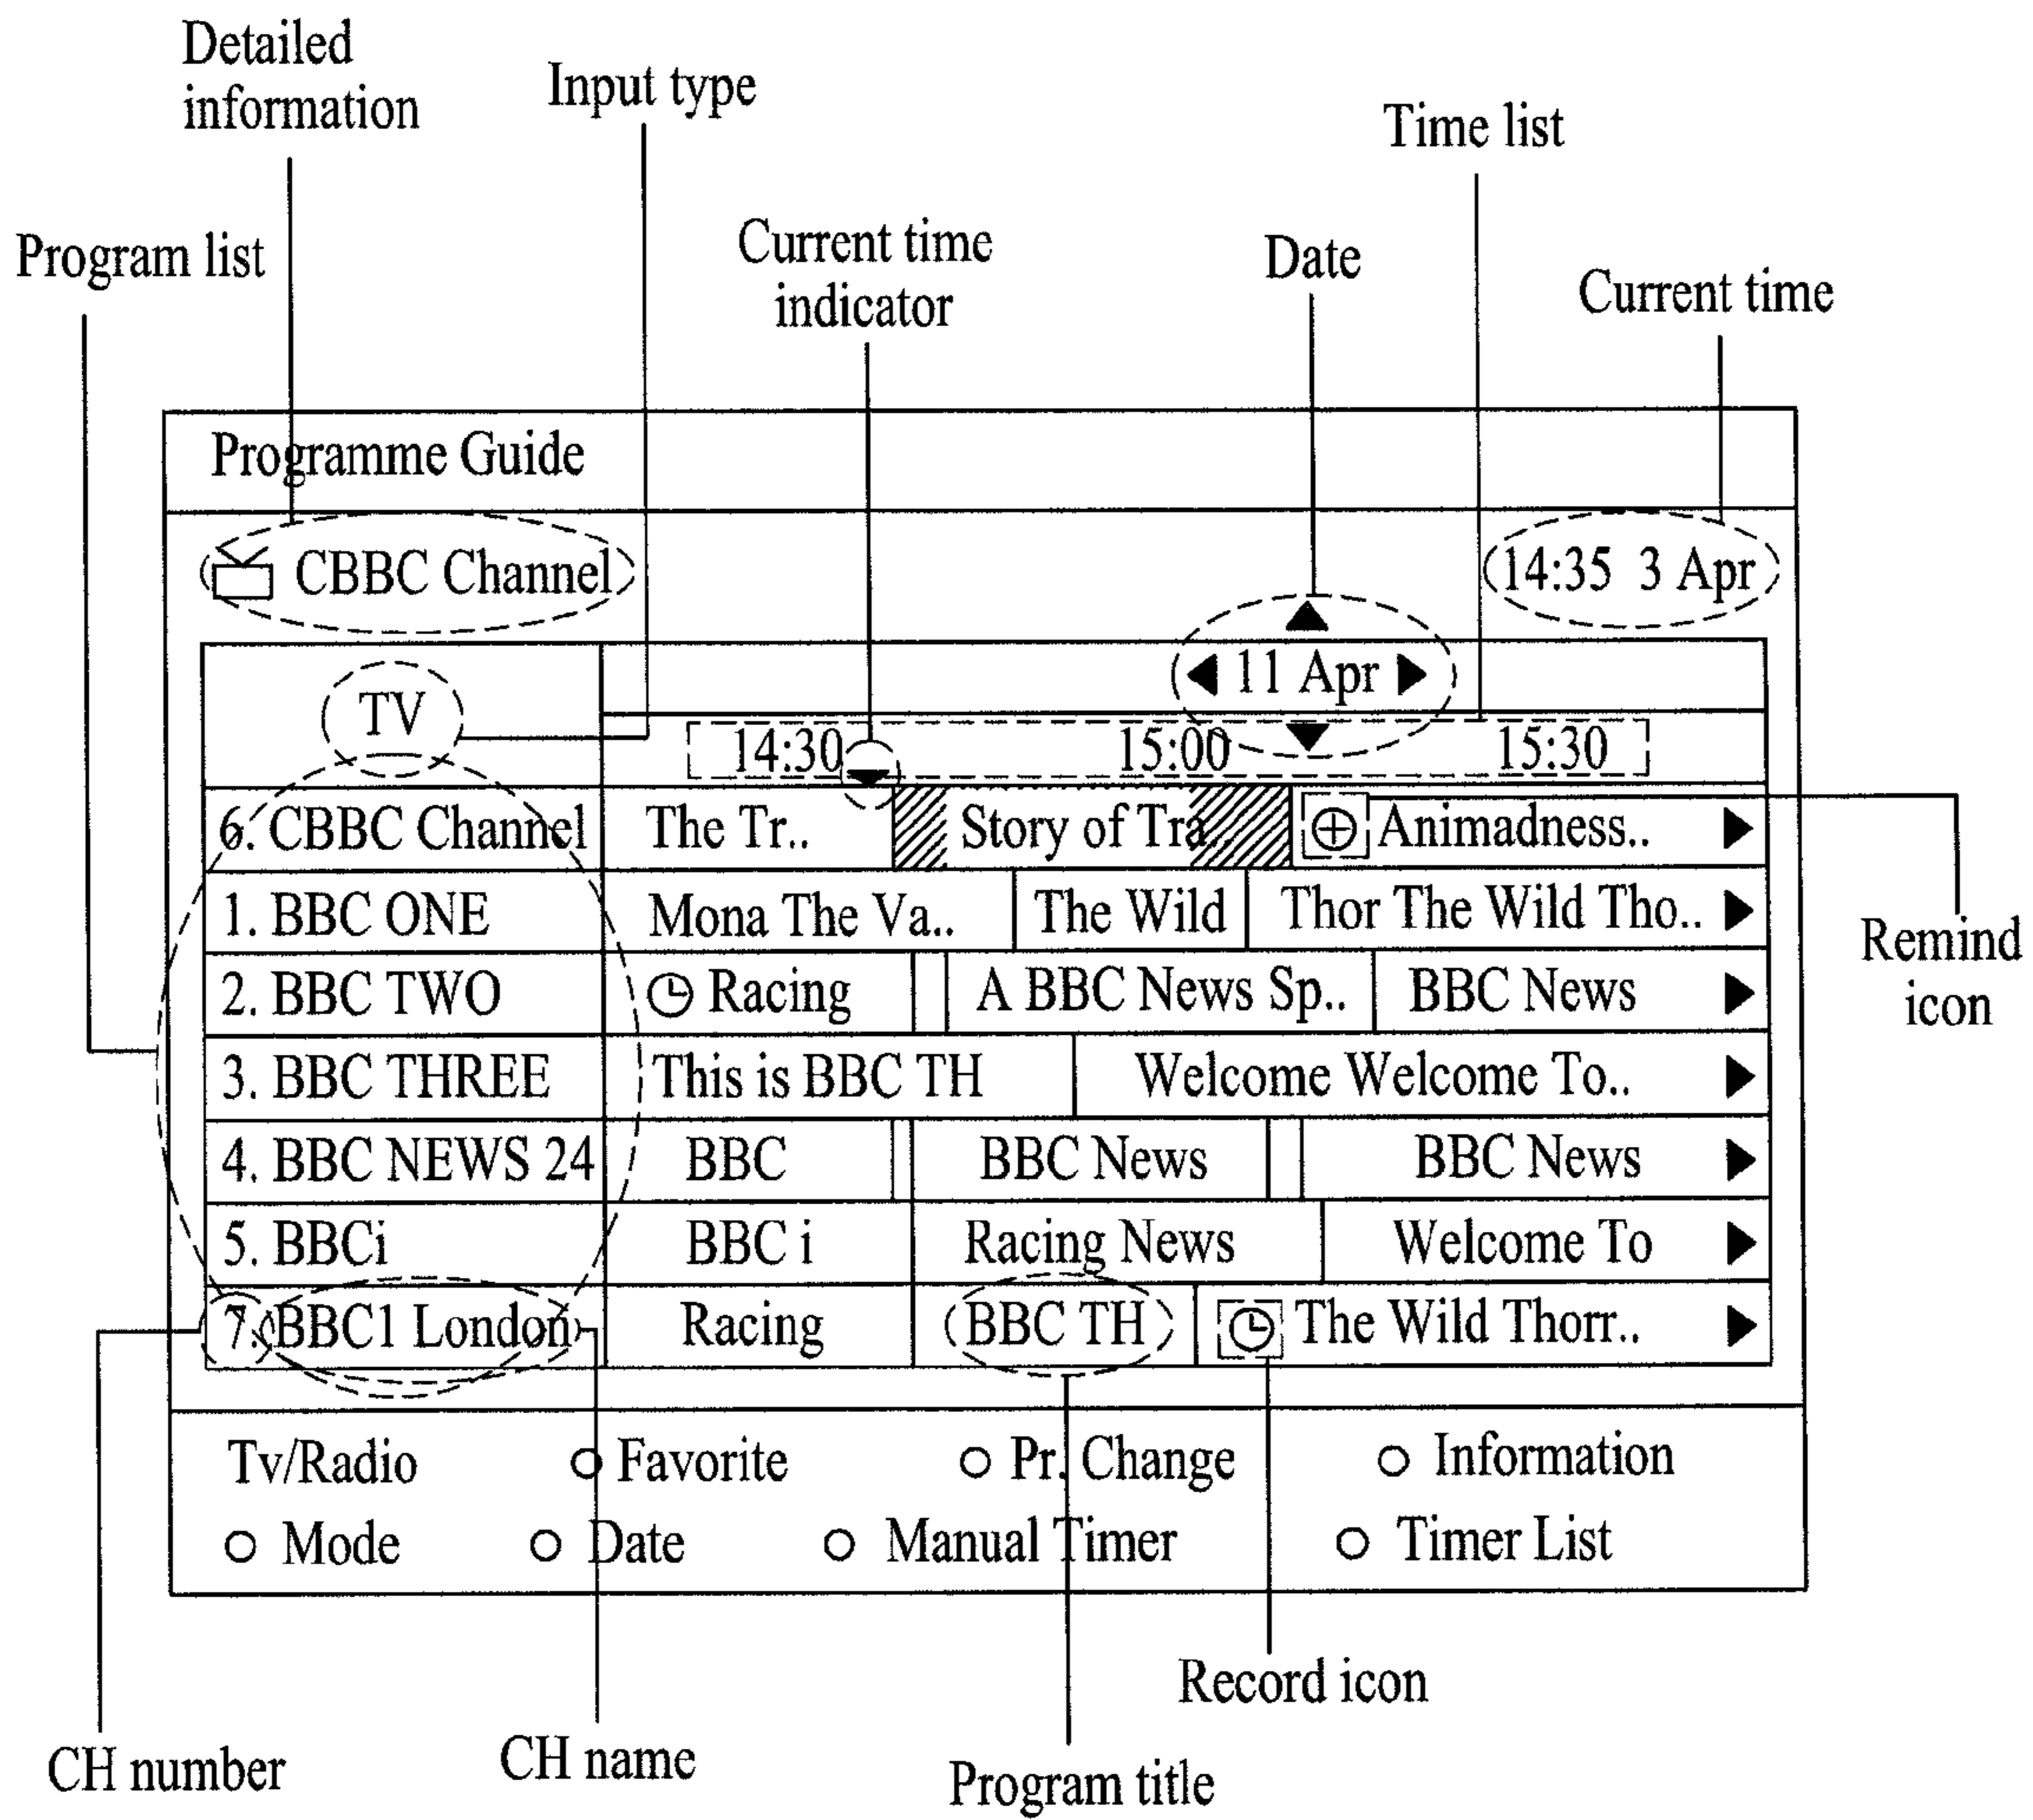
Detailed information

Input type

Time list

Program list

Current time indicator

Date

Current time

Programme Guide

CBBC Channel

14:35 3 Apr

11 Apr

TV

14:30 15:00 15:30

| | | | |
|---|---|---|---|
| 6. CBBC Channel | The Tr.. | Story of Tra | Animadness.. |
| 1. BBC ONE | Mona The Va.. | The Wild | Thor The Wild Tho.. |
| 2. BBC TWO | Racing | A BBC News Sp.. | BBC News |
| 3. BBC THREE | This is BBC TH | Welcome Welcome To.. | |
| 4. BBC NEWS 24 | BBC | BBC News | BBC News |
| 5. BBCi | BBC i | Racing News | Welcome To |
| 7. BBC1 London | Racing | BBC TH | The Wild Thorr.. |

Remind icon

Tv/Radio
Favorite
Pr. Change
Information
Mode
Date
Manual Timer
Timer List

Record icon

CH number

CH name

Program title